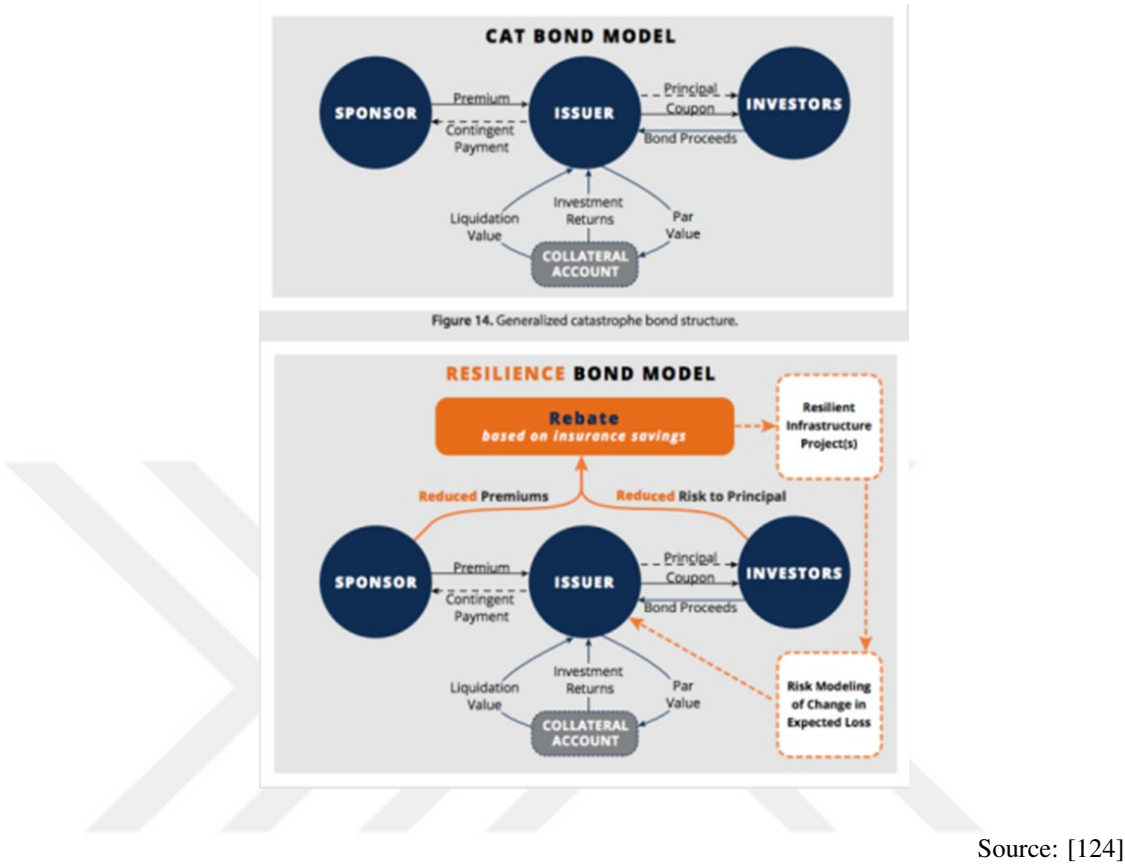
CAT BOND MODEL

SPONSOR

Premium

Contingent Payment

ISSUER

Principal

Coupon

Bond Proceeds

INVESTORS

Liquidation Value

Investment Returns

Par Value

COLLATERAL ACCOUNT

Figure 14. Generalized catastrophe bond structure.

RESILIENCE BOND MODEL

Rebate
based on insurance savings

Resilient Infrastructure Project(s)

Reduced Premiums

Reduced Risk to Principal

SPONSOR

Premium

Contingent Payment

ISSUER

Principal

Coupon

Bond Proceeds

INVESTORS

Liquidation Value

Investment Returns

Par Value

COLLATERAL ACCOUNT

Risk Modeling of Change in Expected Loss

Source: [124]